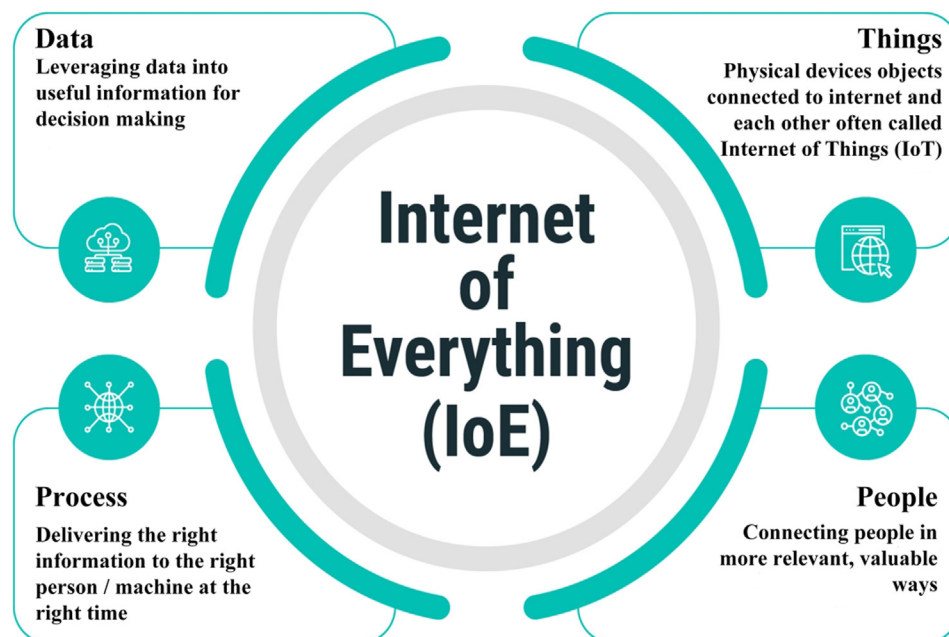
Data
Leveraging data into useful information for decision making

Things
Physical devices objects connected to internet and each other often called Internet of Things (IoT)

Internet of Everything (IoE)

Process
Delivering the right information to the right person / machine at the right time

People
Connecting people in more relevant, valuable ways